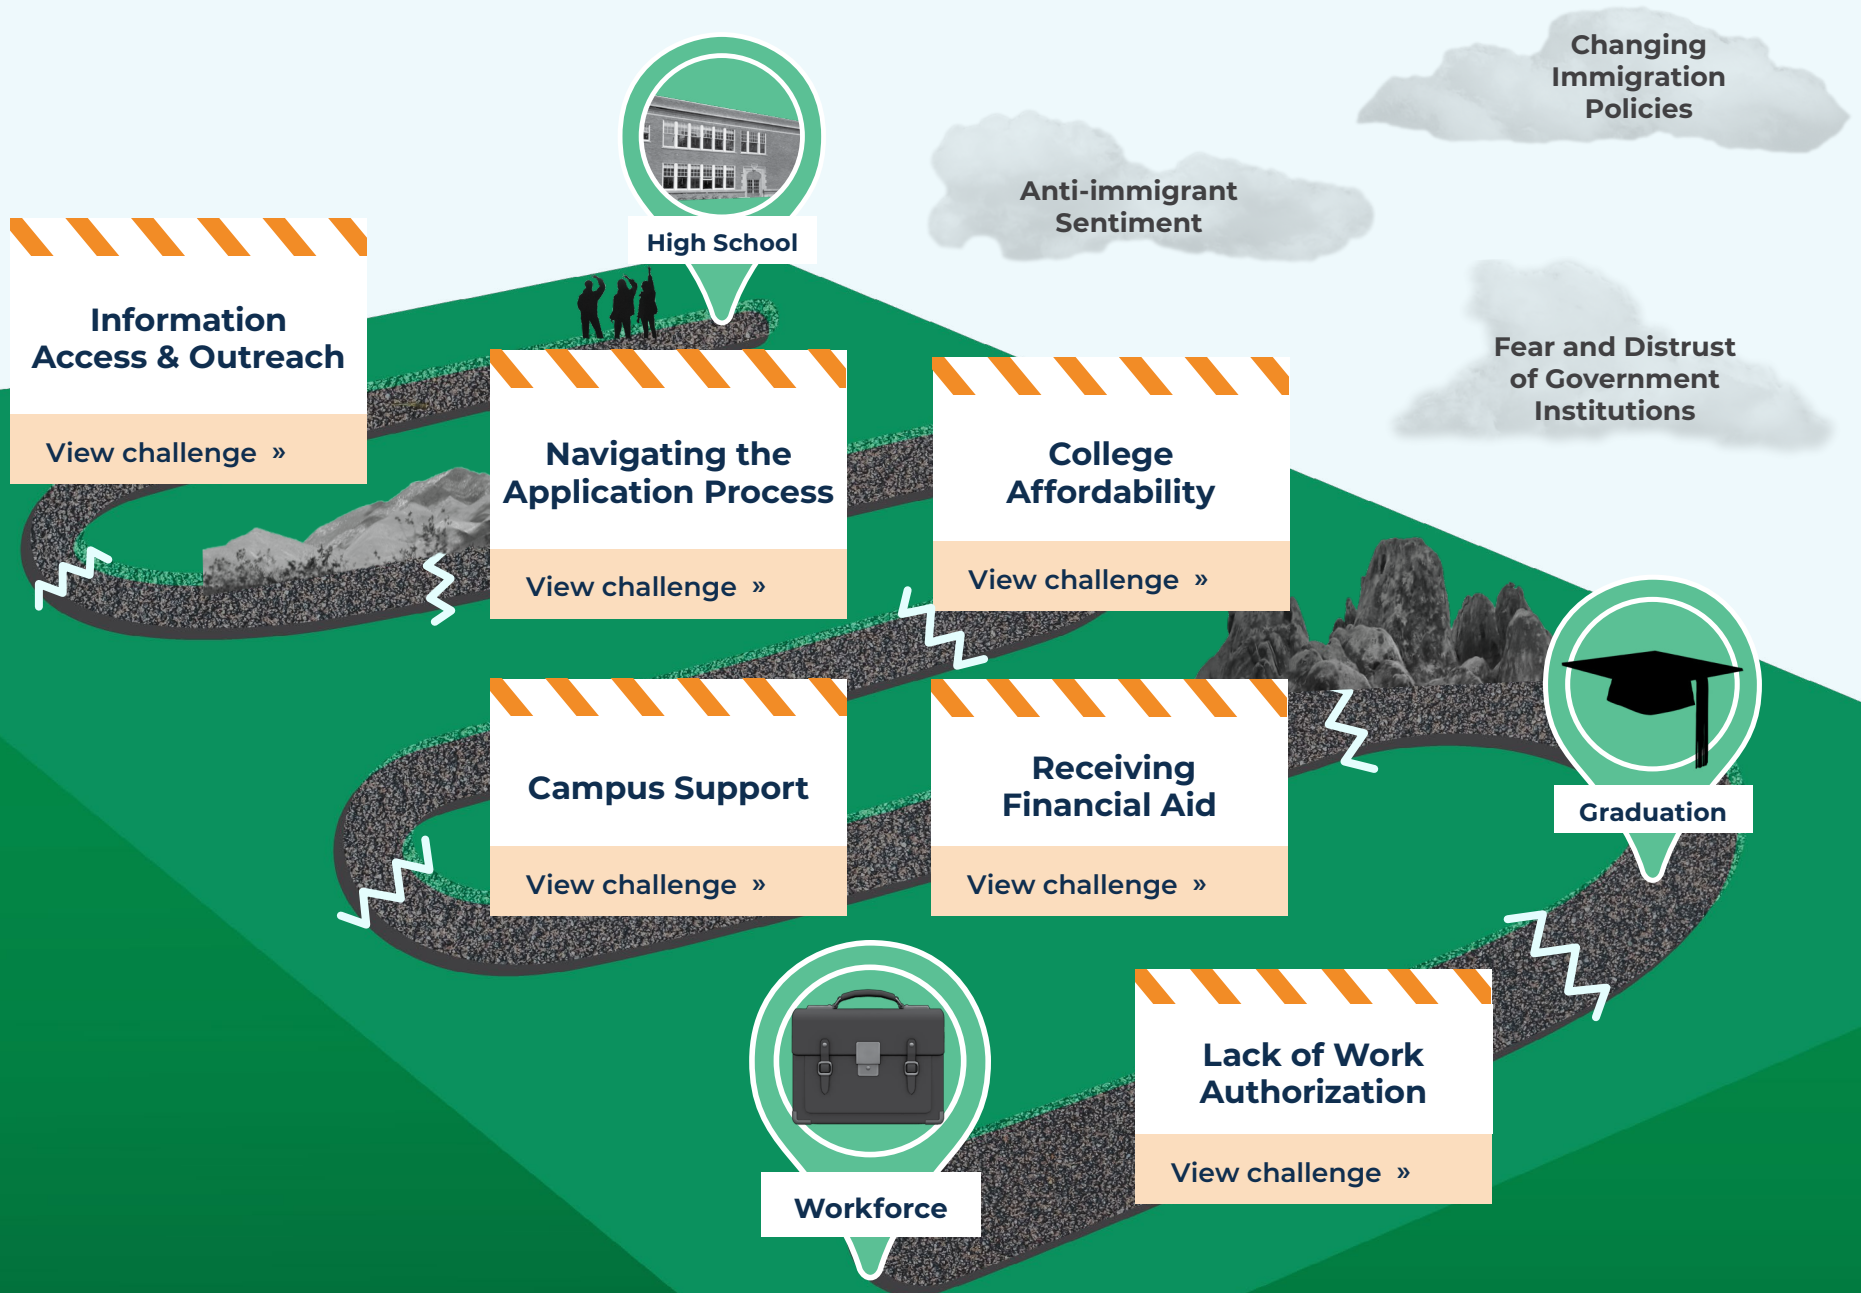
Changing Immigration Policies

Anti-immigrant Sentiment

Fear and Distrust of Government Institutions

High School

Information Access & Outreach

View challenge »

Navigating the Application Process

View challenge »

College Affordability

View challenge »

Campus Support

View challenge »

Receiving Financial Aid

View challenge »

Graduation

Lack of Work Authorization

View challenge »

Workforce